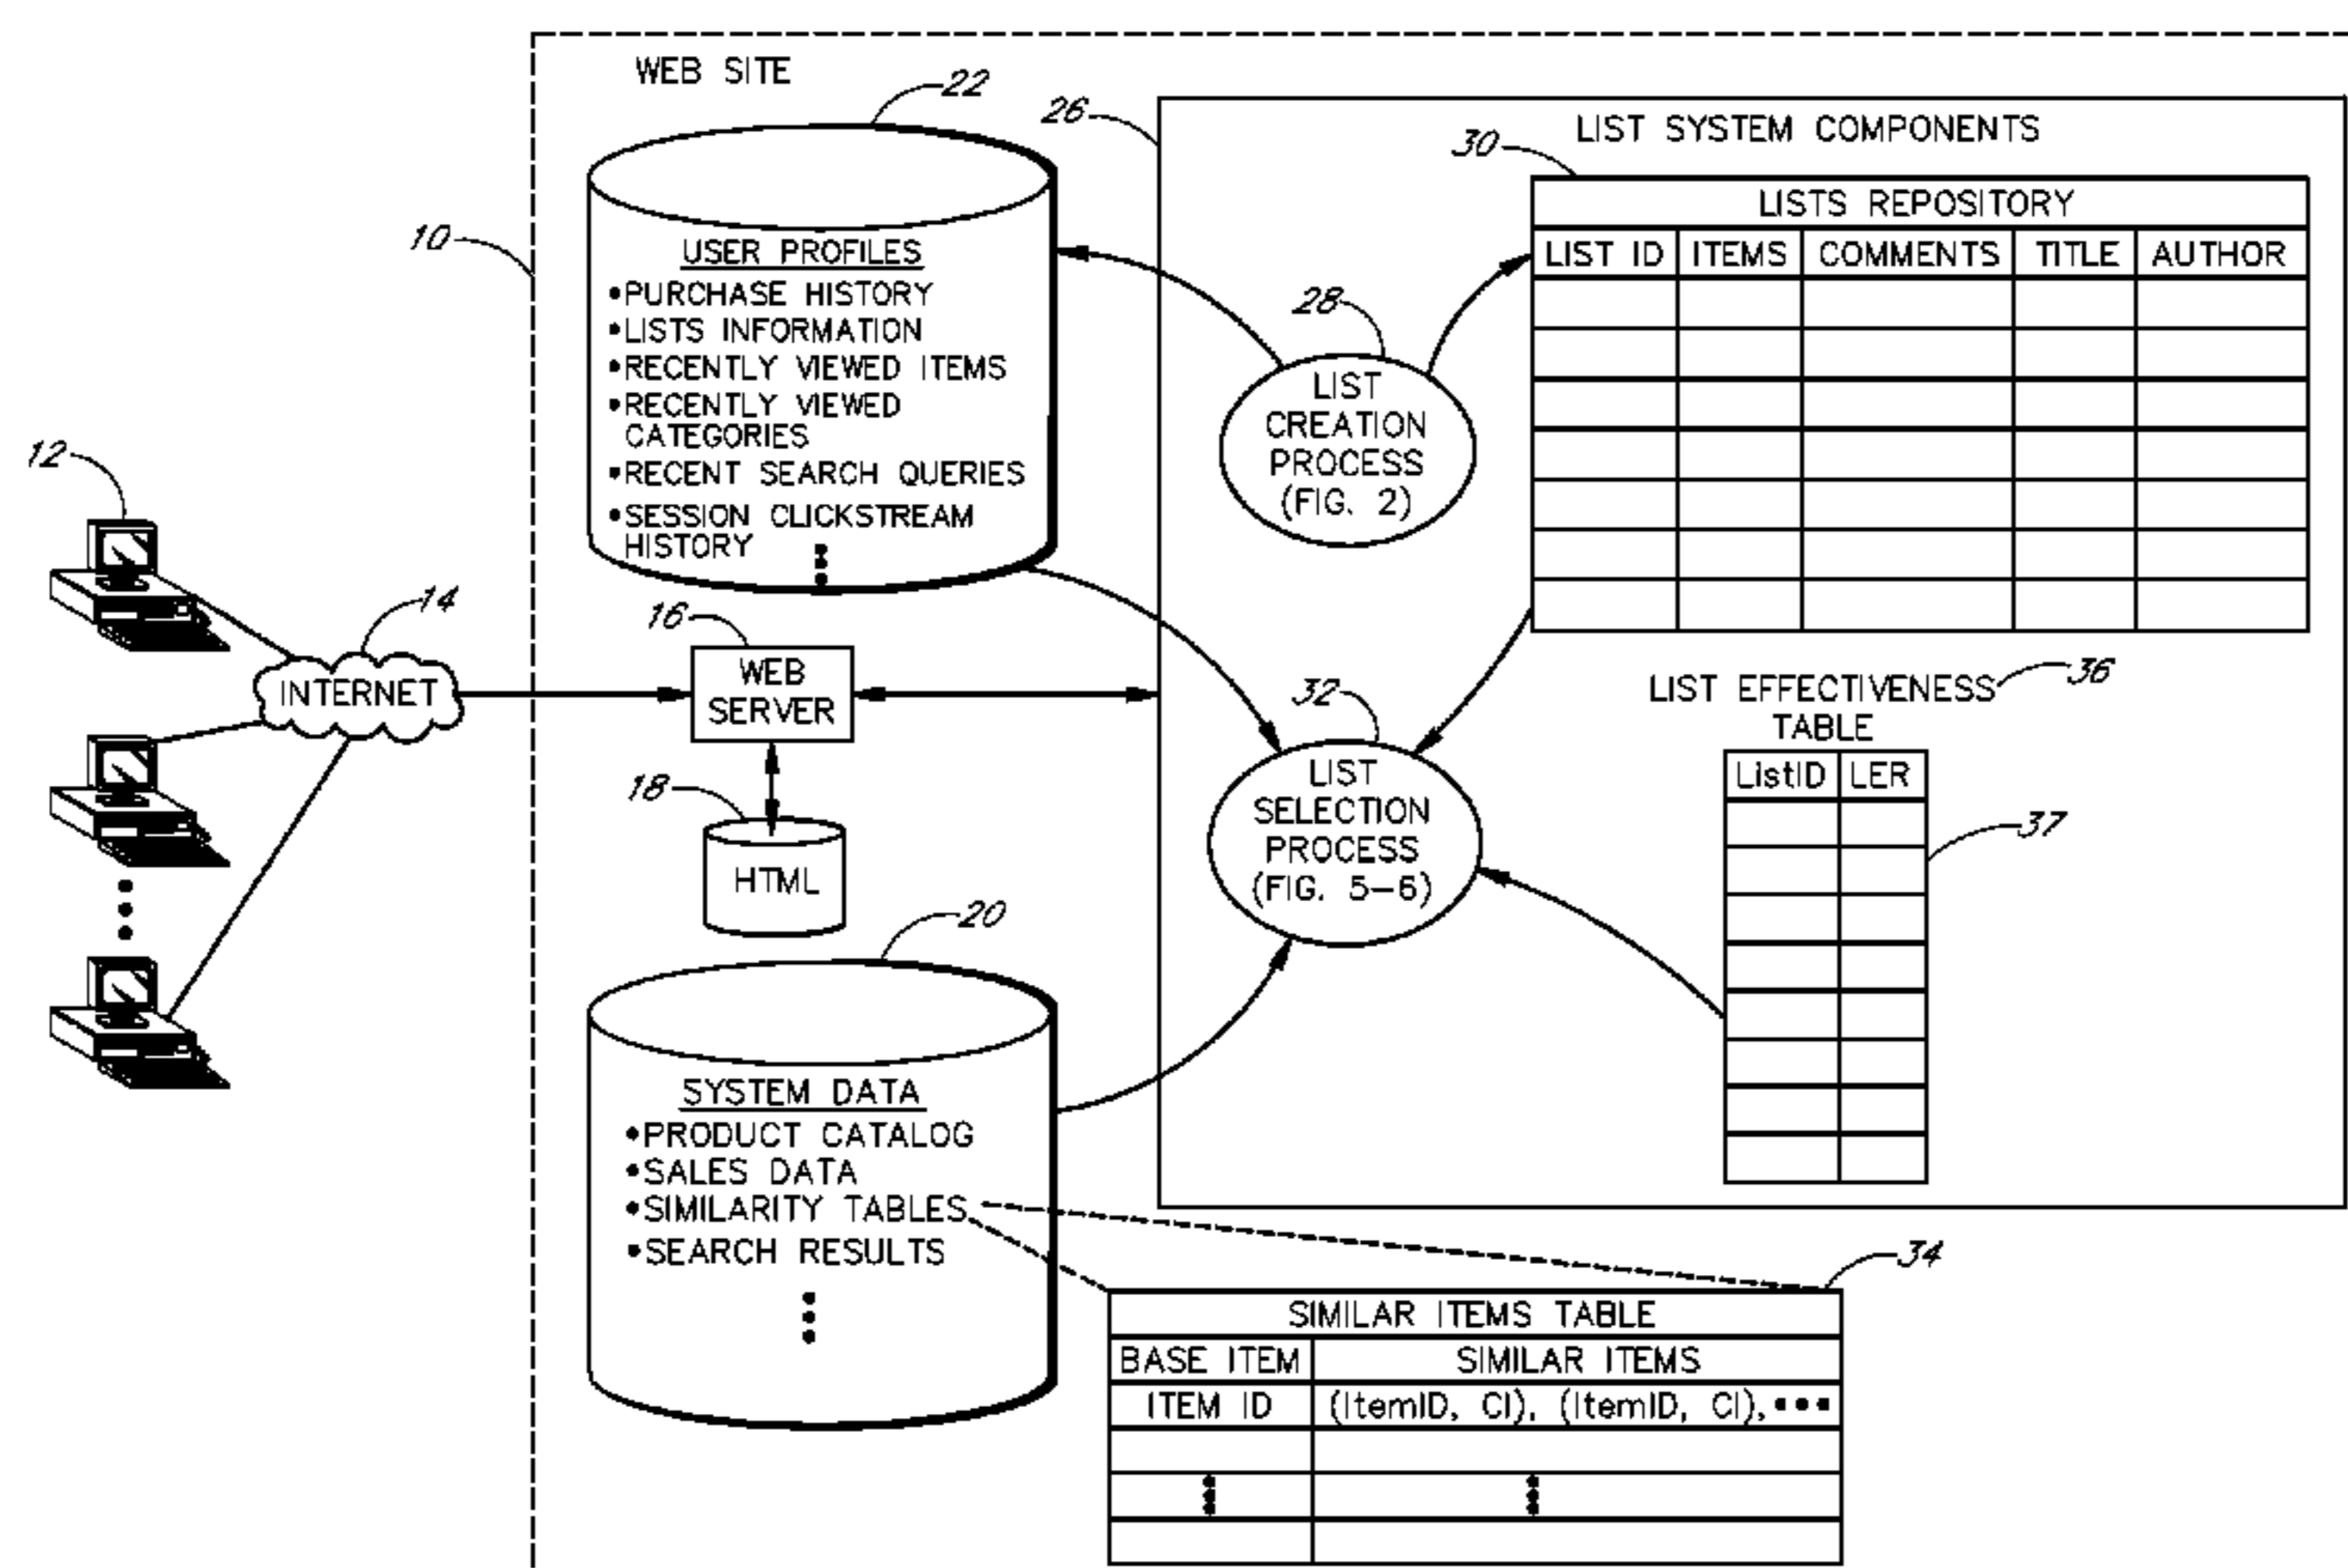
WEB SITE

10

22

USER PROFILES
•PURCHASE HISTORY
•LISTS INFORMATION
•RECENTLY VIEWED ITEMS
•RECENTLY VIEWED CATEGORIES
•RECENT SEARCH QUERIES
•SESSION CLICKSTREAM HISTORY
⋮

26

LIST SYSTEM COMPONENTS

30

| LISTS REPOSITORY | | | | |
|---|---|---|---|---|
| LIST ID | ITEMS | COMMENTS | TITLE | AUTHOR |
| | | | | |
| | | | | |
| | | | | |
| | | | | |
| | | | | |
| | | | | |
| | | | | |

28

LIST CREATION PROCESS (FIG. 2)

12

14

INTERNET

16

WEB SERVER

18

HTML

32

LIST SELECTION PROCESS (FIG. 5–6)

LIST EFFECTIVENESS TABLE

36

| ListID | LER |
|---|---|
| | |
| | |
| | |
| | |
| | |
| | |
| | |
| | |

37

20

SYSTEM DATA
•PRODUCT CATALOG
•SALES DATA
•SIMILARITY TABLES
•SEARCH RESULTS
⋮

34

| SIMILAR ITEMS TABLE | |
|---|---|
| BASE ITEM | SIMILAR ITEMS |
| ITEM ID | (ItemID, CI), (ItemID, CI), ••• |
| | |
| ⋮ | ⋮ |
| | |